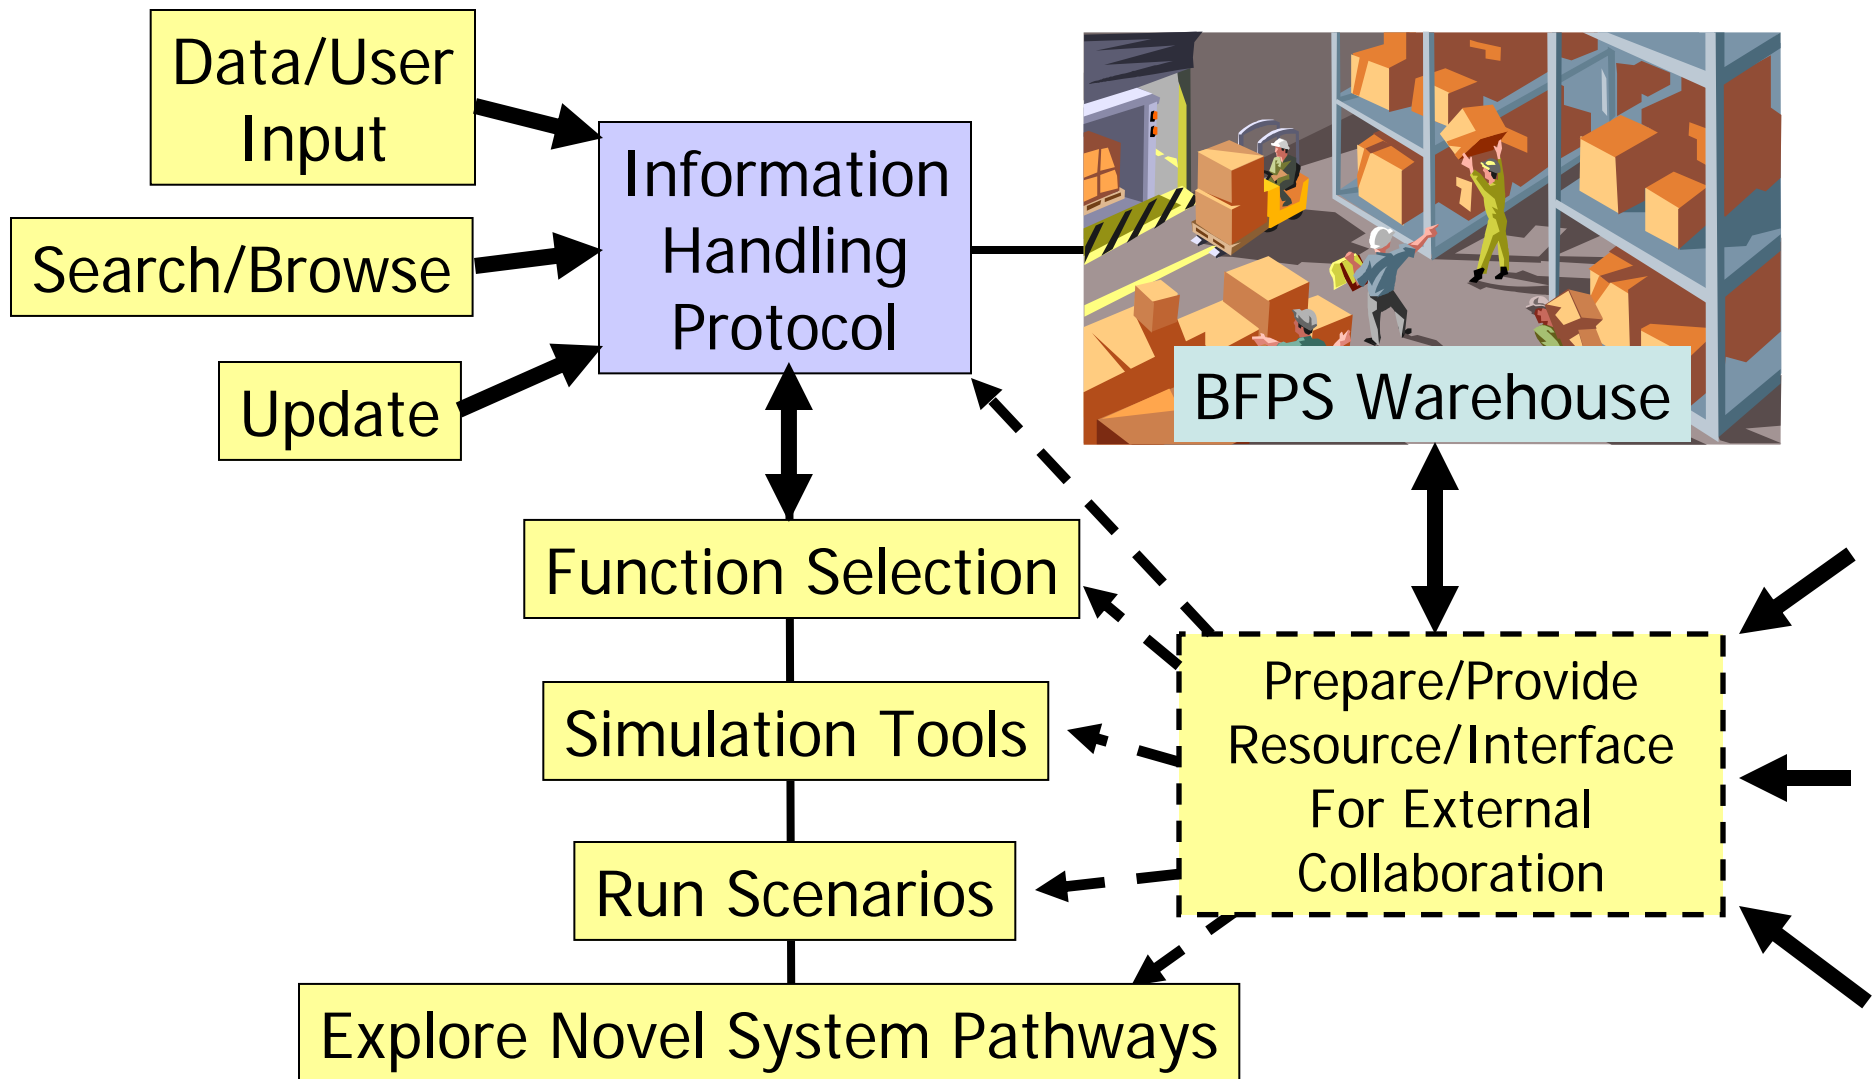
Data/User Input

Search/Browse

Update

Information Handling Protocol

BFPS Warehouse

Function Selection

Simulation Tools

Run Scenarios

Explore Novel System Pathways

Prepare/Provide Resource/Interface For External Collaboration